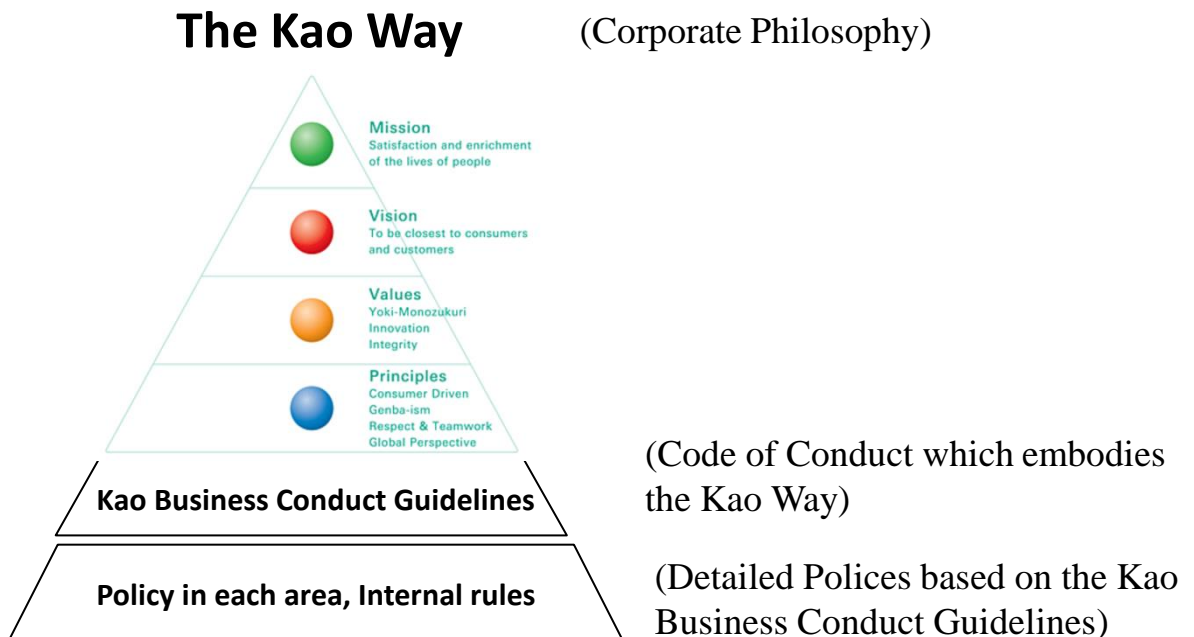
The Kao Way (Corporate Philosophy)

Mission
Satisfaction and enrichment of the lives of people

Vision
To be closest to consumers and customers

Values
Yoki-Monozukuri
Innovation
Integrity

Principles
Consumer Driven
Genba-ism
Respect & Teamwork
Global Perspective

Kao Business Conduct Guidelines

(Code of Conduct which embodies the Kao Way)

Policy in each area, Internal rules

(Detailed Polices based on the Kao Business Conduct Guidelines)